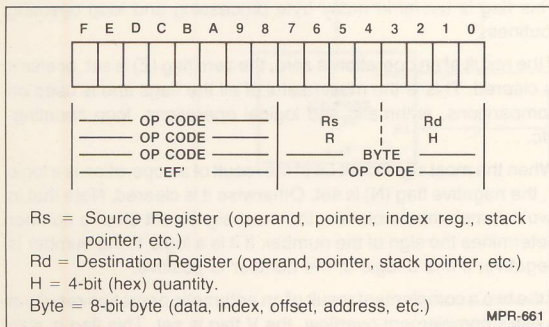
F E D C B A 9 8 7 6 5 4 3 2 1 0

OP CODE Rs Rd
OP CODE R H
OP CODE BYTE
'EF' OP CODE

Rs = Source Register (operand, pointer, index reg., stack pointer, etc.)
Rd = Destination Register (operand, pointer, stack pointer, etc.)
H = 4-bit (hex) quantity.
Byte = 8-bit byte (data, index, offset, address, etc.)

MPR-661